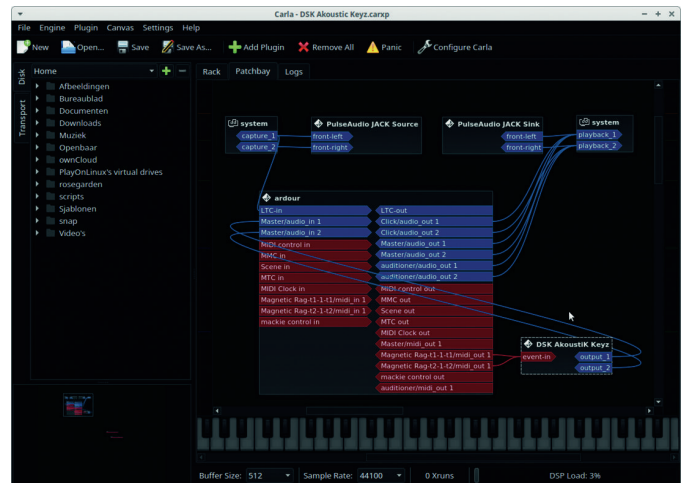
Carla - DSK Akoustic Keyz.carxp

File Engine Plugin Canvas Settings Help

New Open... Save Save As... Add Plugin Remove All Panic Configure Carla

Disk Transport

Home

Afbeeldingen
Bureaublad
Documenten
Downloads
Muziek
Openbaar
ownCloud
PlayOnLinux's virtual drives
rosegarden
scripts
Sjablonen
snap
Video's

Rack Patchbay Logs

system
capture_1
capture_2

PulseAudio JACK Source
front-left
front-right

PulseAudio JACK Sink
front-left
front-right

system
playback_1
playback_2

ardour
LTC-in
Master/audio_in 1
Master/audio_in 2
MIDI control in
MMC in
Scene in
MTC in
MIDI Clock in
Magnetic Rag-t1-1-t1/midi_in 1
Magnetic Rag-t2-1-t2/midi_in 1
mackie control in
LTC-out
Click/audio_out 1
Click/audio_out 2
Master/audio_out 1
Master/audio_out 2
auditioner/audio_out 1
auditioner/audio_out 2
MIDI control out
MMC out
Scene out
MTC out
MIDI Clock out
Master/midi_out 1
Magnetic Rag-t1-1-t1/midi_out 1
Magnetic Rag-t2-1-t2/midi_out 1
mackie control out
auditioner/midi_out 1

DSK AkoustiK Keyz
event-in
output_1
output_2

Buffer Size: 512 Sample Rate: 44100 0 Xruns DSP Load: 3%